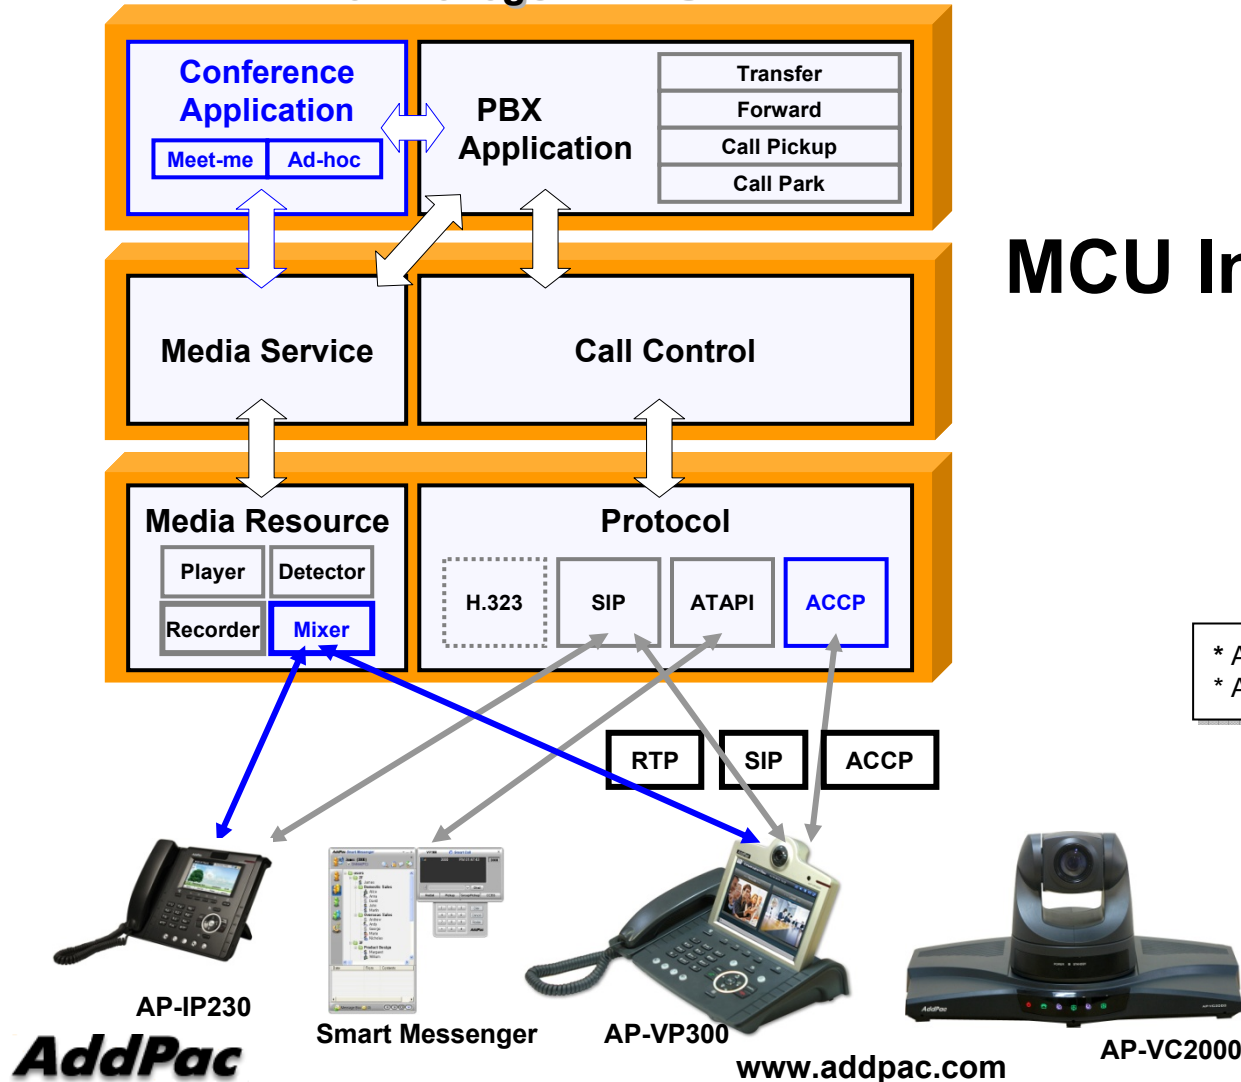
Conference Application
Meet-me
Ad-hoc
PBX Application
Transfer
Forward
Call Pickup
Call Park
MCU Ir
Media Service
Call Control
Media Resource
Player
Detector
Recorder
Mixer
Protocol
H.323
SIP
ATAPI
ACCP
* A
* A
RTP
SIP
ACCP
AP-IP230
Smart Messenger
AP-VP300
AP-VC2000
AddPac
www.addpac.com